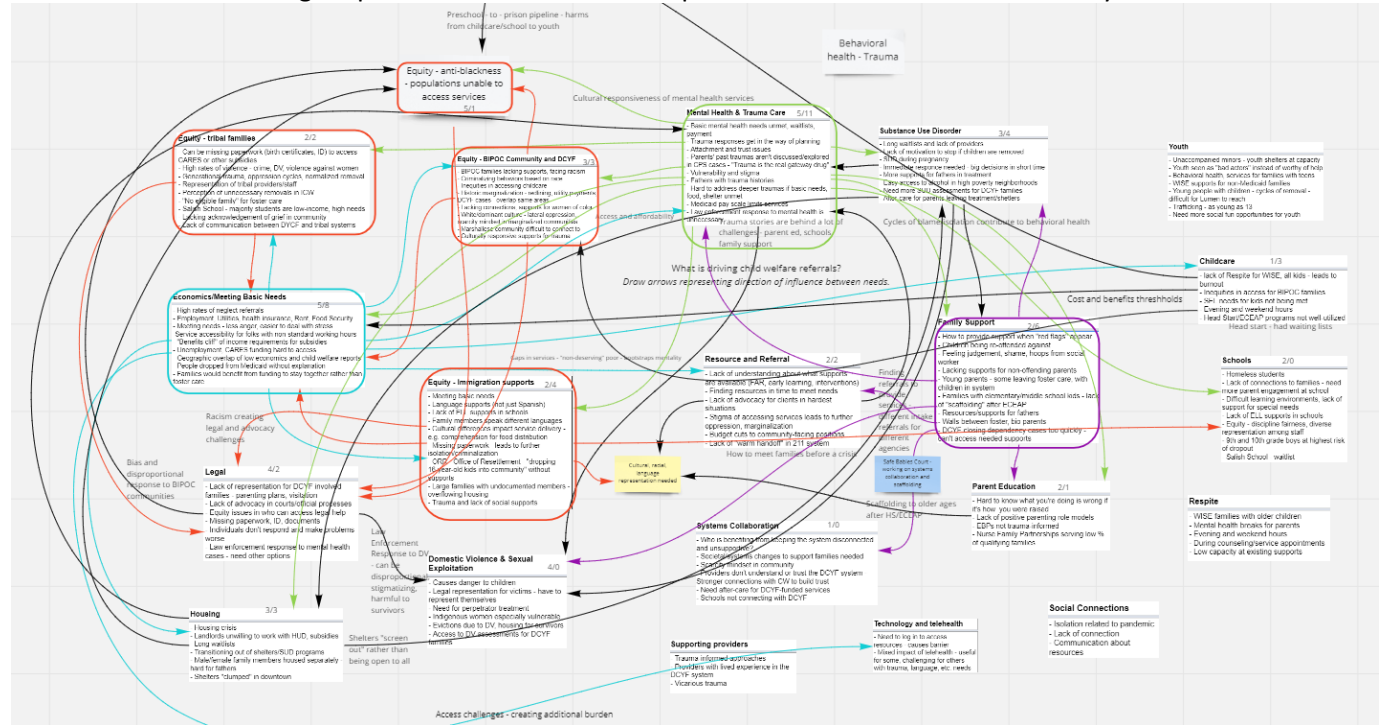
Preschool - to - prison pipeline - harms from childcare/school to youth

Behavioral health - Trauma

Equity - anti-blackness - populations unable to access services
5/1

Cultural responsiveness of mental health services

Mental Health & Trauma Care 5/11
- Basic mental health needs unmet, waitlists, payment
- Trauma responses get in the way of planning
- Attachment and trust issues
- Parents' past traumas aren't discussed/explored in CPS cases - "Trauma is the real gateway drug"
- Vulnerability and stigma
- Fathers with trauma histories
- Hard to address deeper traumas if basic needs, food, shelter unmet
- Medicaid pay scale limits services
- Law enforcement response to mental health is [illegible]
Trauma stories are behind a lot of challenges - parent ed, schools, family support

Substance Use Disorder 3/4
- Long waitlists and lack of providers
- Lack of motivation to stop if children are removed
- SUD during pregnancy
- Immediate response needed - big decisions in short time
- More supports for fathers in treatment
- Easy access to alcohol in high poverty neighborhoods
- Need more SUD assessments for DCYF families
- Aftercare for parents leaving treatment/shelters

Youth
- Unaccompanied minors - youth shelters at capacity
- Youth seen as "bad actors" instead of worthy of help
- Behavioral health, services for families with teens
- WISE supports for non-Medicaid families
- Young people with children - cycles of removal - difficult for Lumen to reach
- Trafficking - as young as 13
- Need more social fun opportunities for youth

Equity - tribal families 2/2
- Can be missing paperwork (birth certificates, ID) to access CARES or other subsidies
- High rates of violence - crime, DV, violence against women
- Generational trauma, oppression cycles, normalized removal
- Representation of tribal providers/staff
- Perception of unnecessary removals in ICW
- "No eligible family" for foster care
- Salish School - majority students are low-income, high needs
- Lacking acknowledgement of grief in community
- Lack of communication between DYCF and tribal systems

Equity - BIPOC Community and DCYF 3/3
- BIPOC families lacking supports, facing racism
- Criminalizing behaviors based on race
- Inequities in accessing childcare
- Heavier marginalization - wellbeing, utility payments
- DCYF cases - overlap same areas
- Lacking connection, supports for women of color
- White/dominant culture - lateral oppression
- Family minded/intergenerational communities
- Marshallese community difficult to connect to
- Culturally responsive supports for families

Access and affordability

Cycles of blame/isolation contribute to behavioral health

What is driving child welfare referrals?
Draw arrows representing direction of influence between needs.

Childcare 1/3
- lack of Respite for WISE, all kids - leads to burnout
- Inequities in access for BIPOC families
- SEL needs for kids not being met
- Evening and weekend hours
- Head Start/ECEAP programs not well utilized

Cost and benefits thresholds

Head start - had waiting lists

Economics/Meeting Basic Needs 5/8
- High rates of neglect referrals
- Employment, Utilities, health insurance, Rent, Food Security
- Meeting needs - less anger, easier to deal with stress
- Service accessibility for folks with non standard working hours
- "Benefits cliff" of income requirements for subsidies
- Unemployment, CARES funding hard to access
- Geographic overlap of low economics and child welfare reports
- People dropped from Medicaid without explanation
- Families would benefit from funding to stay together rather than foster care

Gaps in services - "non-deserving" poor - bootstraps mentality

Family Support 2/5
- How to provide support when "red flags" appear
- Children being re-offended against
- Feeling judgement, shame, hoops from social worker
- Lacking supports for non-offending parents
- Young parents - some leaving foster care, with children in system
- Families with elementary/middle school kids - lack of "scaffolding" after ECEAP
- Resources/supports for fathers
- Walls between foster, bio parents
- DCYF closing dependency cases too quickly - can't access needed supports

Schools 2/0
- Homeless students
- Lack of connections to families - need more parent engagement at school
- Difficult learning environments, lack of support for special needs
- Lack of ELL supports in schools
- Equity - discipline fairness, diverse representation among staff
- 9th and 10th grade boys at highest risk of dropout
- Salish School - waitlist

Resource and Referral 2/2
- Lack of understanding about what supports are available (FAR, early learning, interventions)
- Finding resources in time to meet needs
- Lack of advocacy for clients in hardest situations
- Stigma of accessing services leads to further oppression, marginalization
- Budget cuts to community-facing positions
- Lack of "warm handoff" in 211 system

Finding referrals to provide services - different intake referrals for different agencies

How to meet families before a crisis

Equity - Immigration supports 2/4
- Meeting basic needs
- Language supports (not just Spanish)
- Lack of ELL supports in schools
- Family members speak different languages
- Cultural differences impact service delivery - e.g. comprehension for food distribution
- Missing paperwork - leads to further isolation/criminalization
- ORR - Office of Resettlement - "dropping 16-year-old kids into community" without supports
- Large families with undocumented members - overflowing housing
- Trauma and lack of social supports

Racism creating legal and advocacy challenges

Bias and disproportional response to BIPOC communities

Cultural, racial, language representation needed

Safe Babies Court - working on systems collaboration and scaffolding

Parent Education 2/1
- Hard to know what you're doing is wrong if it's how you were raised
- Lack of positive parenting role models
- EBPs not trauma informed
- Nurse Family Partnerships serving low % of qualifying families

Legal 4/2
- Lack of representation for DCYF involved families - parenting plans, visitation
- Lack of advocacy in courts/official processes
- Equity issues in who can access legal help
- Missing paperwork, ID, documents
- Individuals don't respond and make problems worse
- Law enforcement response to mental health cases - need other options

Law Enforcement Response to DV - can be disproportionate, stigmatizing, harmful to survivors

Scaffolding to older ages after HS/ECEAP

Systems Collaboration 1/0
- Who is benefiting from keeping the system disconnected and unsupported?
- Societal/policies changes to support families needed
- Scarcity mindset in community
- Providers don't understand or trust the DCYF system
- Stronger connections with CW to build trust
- Need after-care for DCYF-funded services
- Schools not connecting with DCYF

Respite
- WISE families with older children
- Mental health breaks for parents
- Evening and weekend hours
- During counseling/service appointments
- Low capacity at existing supports

Domestic Violence & Sexual Exploitation 4/0
- Causes danger to children
- Legal representation for victims - have to represent themselves
- Need for perpetrator treatment
- Indigenous women especially vulnerable
- Evictions due to DV, housing for survivors
- Access to DV assessments for DCYF families

Housing 3/3
- Housing crisis
- Landlords unwilling to work with HUD, subsidies
- Long waitlists
- "Transitioning out of shelters/SUD programs
- Male/female family members housed separately - hard for fathers
- Shelters "clumped" in downtown

Shelters "screen out" rather than being open to all

Social Connections
- Isolation related to pandemic
- Lack of connection
- Communication about resources

Technology and telehealth
- Need to log in to access resources - causes barrier
- Mixed impact of telehealth - useful for some, challenging for others with trauma, language, etc. needs

Supporting providers
- Trauma informed approaches
- Providers with lived experience in the DCYF system
- Vicarious trauma

Access challenges - creating additional burden